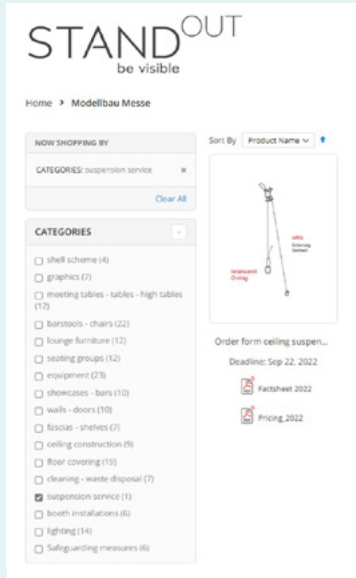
STANDOUT
be visible

Home › Modellbau Messe

NOW SHOPPING BY

CATEGORIES: suspension service ×

Clear All

CATEGORIES

shell scheme (4)
graphics (7)
meeting tables - tables - high tables (12)
barstools - chairs (22)
lounge furniture (12)
seating groups (12)
equipment (23)
showcases - bars (10)
walls - doors (10)
fascias - shelves (7)
ceiling construction (9)
floor covering (10)
cleaning - waste disposal (7)
suspension service (1)
booth installations (6)
lighting (14)
Safeguarding measures (6)

Sort By Product Name

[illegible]
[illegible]

Order form ceiling suspen...

Deadline: Sep 22, 2022

Factsheet 2022

Pricing_2022